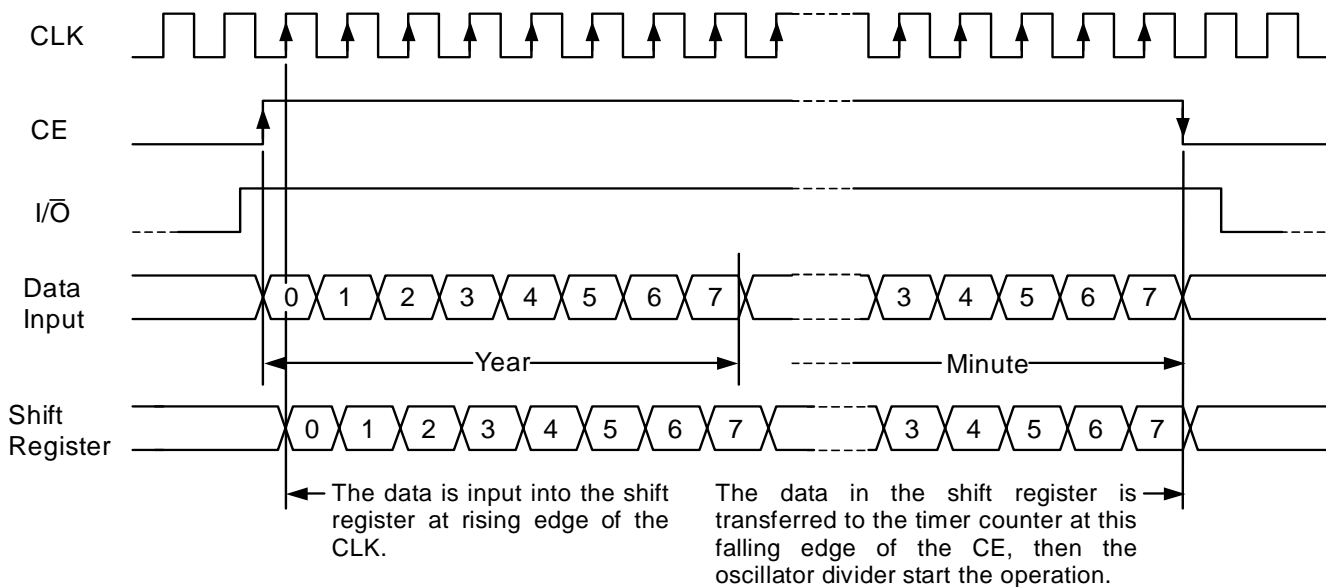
CLK

CE

$I/\overline{O}$

Data Input

0 1 2 3 4 5 6 7 3 4 5 6 7

Year

Minute

Shift Register

0 1 2 3 4 5 6 7 3 4 5 6 7

The data is input into the shift register at rising edge of the CLK.

The data in the shift register is transferred to the timer counter at this falling edge of the CE, then the oscillator divider start the operation.